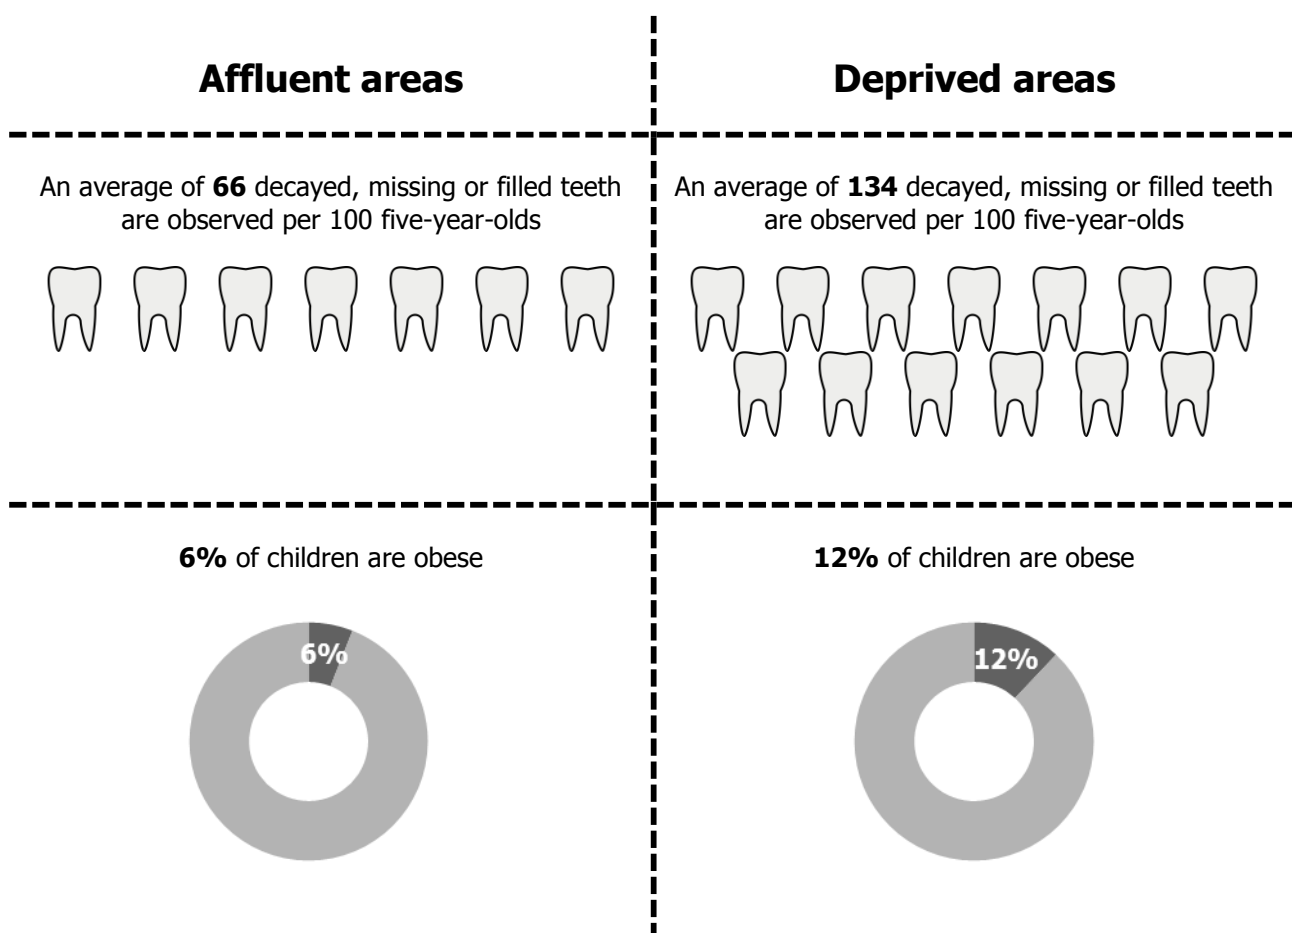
Affluent areas

An average of **66** decayed, missing or filled teeth are observed per 100 five-year-olds

**6%** of children are obese

6%

Deprived areas

An average of **134** decayed, missing or filled teeth are observed per 100 five-year-olds

**12%** of children are obese

12%